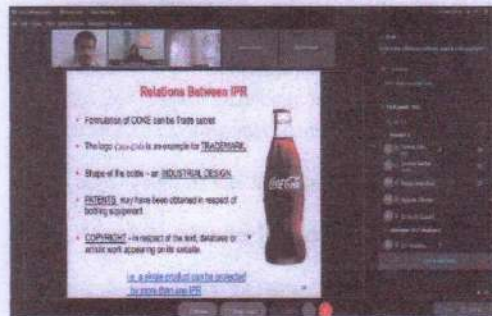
Relations Between IPR

Formulation of COKE can be Trade secret

The logo Coca-Cola is an example for TRADEMARK.

Shape of the bottle – an INDUSTRIAL DESIGN.

PATENTS, may have been obtained in respect of bottling equipment.

COPYRIGHT – in respect of the text, database or artistic work appearing on its website.

i.e. a single product can be protected by more than one IPR

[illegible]